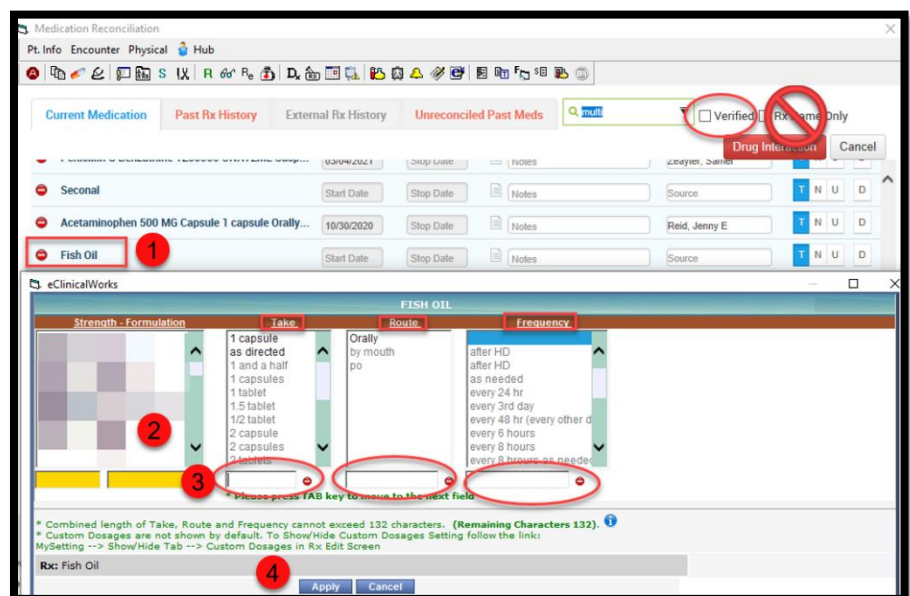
Medication Reconciliation

Pt. Info Encounter Physical Hub

Current Medication | Past Rx History | External Rx History | Unreconciled Past Meds | multi | Verified | Rx Name Only

Drug Interaction | Cancel

| | | | | | | | | |
|---|---|---|---|---|---|---|---|---|
| Penicillin G Benzathine 1200000 UNIT/2ML Susp... | 03/04/2021 | Stop Date | Notes | Zeayter, Samer | T | N | U | D |
| Seconal | Start Date | Stop Date | Notes | Source | T | N | U | D |
| Acetaminophen 500 MG Capsule 1 capsule Orally... | 10/30/2020 | Stop Date | Notes | Reid, Jenny E | T | N | U | D |
| Fish Oil | Start Date | Stop Date | Notes | Source | T | N | U | D |

1

eClinicalWorks

FISH OIL

Strength - Formulation | Take | Route | Frequency

1 capsule
as directed
1 and a half
1 capsules
1 tablet
1.5 tablet
1/2 tablet
2 capsule
2 capsules
2 tablets

Orally
by mouth
po

after HD
after HD
as needed
every 24 hr
every 3rd day
every 48 hr (every other d
every 6 hours
every 8 hours
every 8 hours as needed

2

3

* Please press TAB key to move to the next field

* Combined length of Take, Route and Frequency cannot exceed 132 characters. (Remaining Characters 132).
* Custom Dosages are not shown by default. To Show/Hide Custom Dosages Setting follow the link:
MySetting --> Show/Hide Tab --> Custom Dosages in Rx Edit Screen

Rx: Fish Oil

4

Apply | Cancel